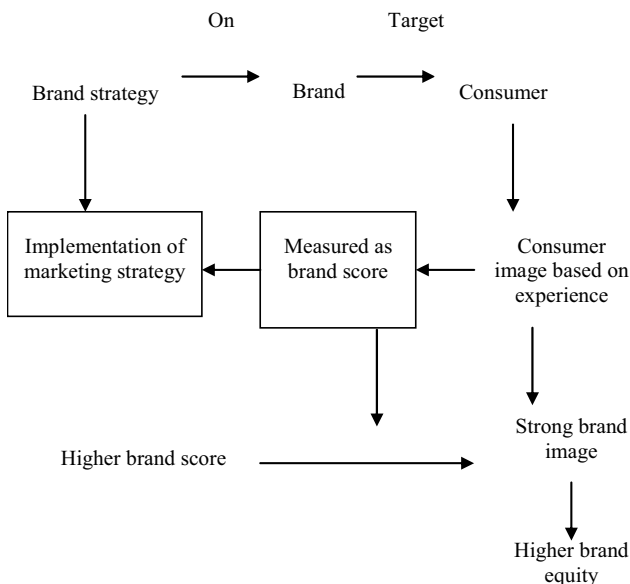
On

Target

Brand strategy

Brand

Consumer

Implementation of marketing strategy

Measured as brand score

Consumer image based on experience

Higher brand score

Strong brand image

Higher brand equity